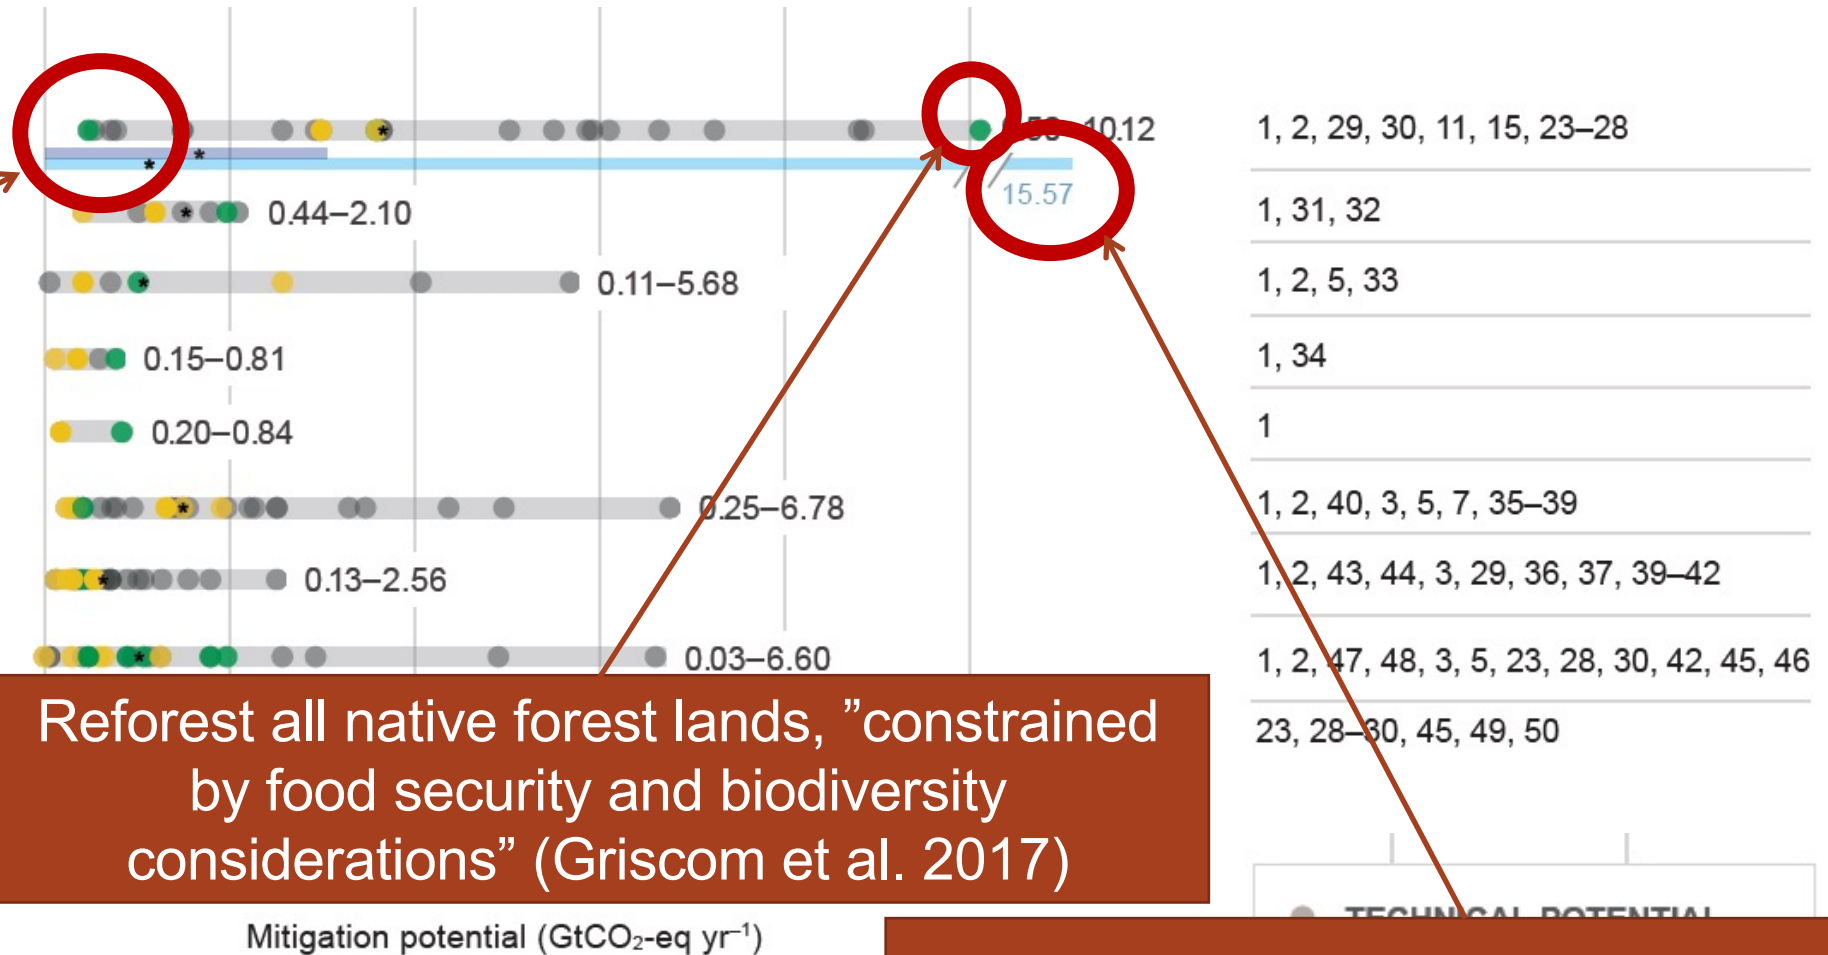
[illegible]–10.12

15.57

0.44–2.10

0.11–5.68

0.15–0.81

0.20–0.84

0.25–6.78

0.13–2.56

0.03–6.60

1, 2, 29, 30, 11, 15, 23–28

1, 31, 32

1, 2, 5, 33

1, 34

1

1, 2, 40, 3, 5, 7, 35–39

1, 2, 43, 44, 3, 29, 36, 37, 39–42

1, 2, 47, 48, 3, 5, 23, 28, 30, 42, 45, 46

23, 28–30, 45, 49, 50

Reforest all native forest lands, ”constrained by food security and biodiversity considerations” (Griscom et al. 2017)

Mitigation potential (GtCO$_2$-eq yr$^{-1}$)

TECHNICAL POTENTIAL